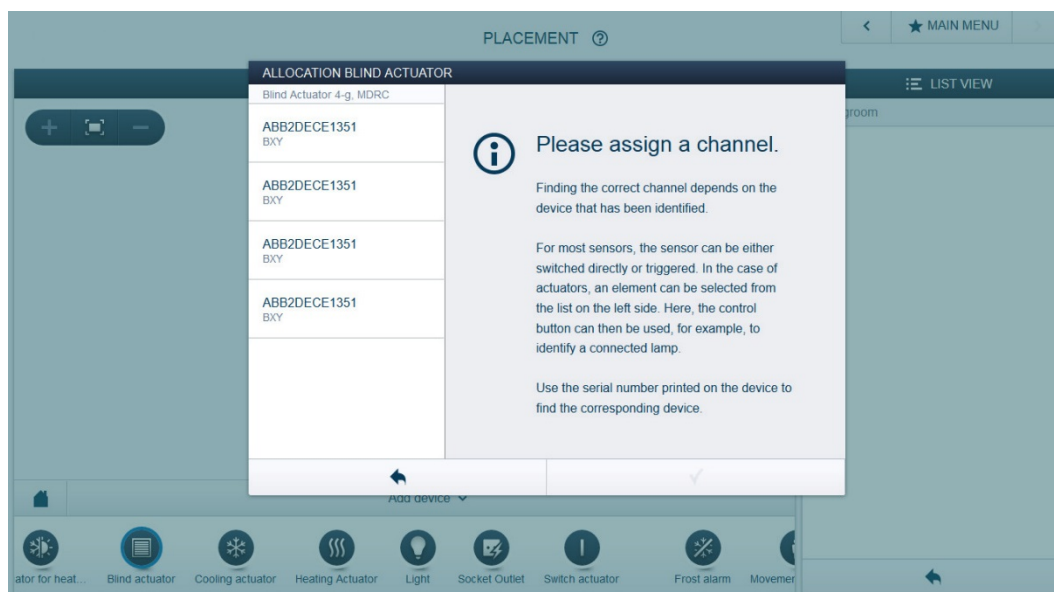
PLACEMENT ⓘ

MAIN MENU

LIST VIEW

groom

ALLOCATION BLIND ACTUATOR

Blind Actuator 4-g, MDRC

ABB2DECE1351
BXY

ABB2DECE1351
BXY

ABB2DECE1351
BXY

ABB2DECE1351
BXY

Please assign a channel.

Finding the correct channel depends on the device that has been identified.

For most sensors, the sensor can be either switched directly or triggered. In the case of actuators, an element can be selected from the list on the left side. Here, the control button can then be used, for example, to identify a connected lamp.

Use the serial number printed on the device to find the corresponding device.

Add device

ator for heat... Blind actuator Cooling actuator Heating Actuator Light Socket Outlet Switch actuator Frost alarm Movemen